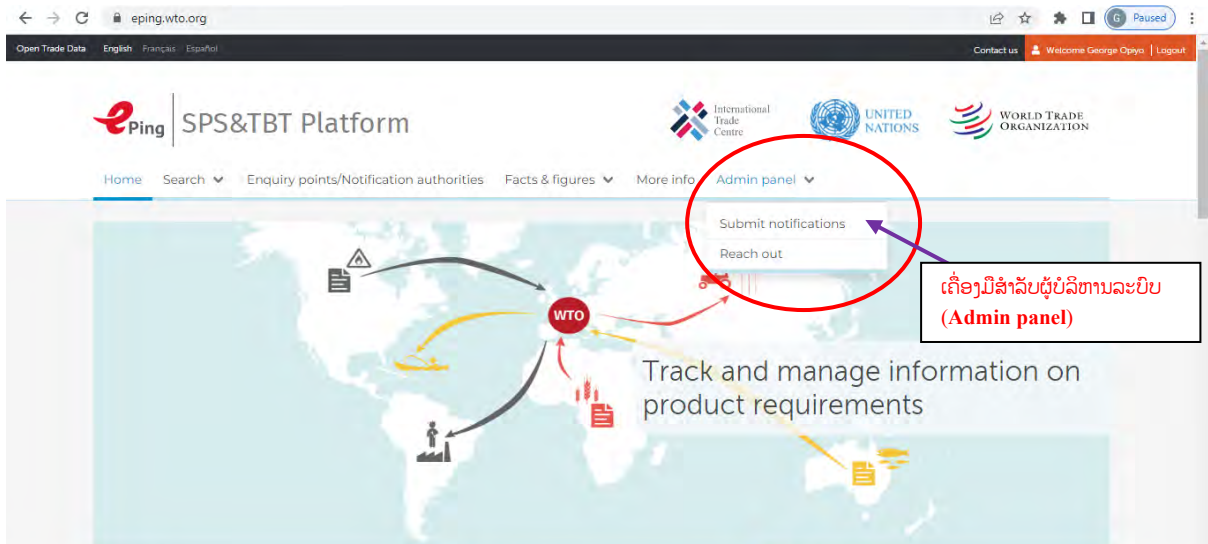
eping.wto.org

G Paused

Open Trade Data English Français Español

Contact us Welcome George Opiyo | Logout

ePing SPS&TBT Platform

International Trade Centre

UNITED NATIONS

WORLD TRADE ORGANIZATION

Home Search Enquiry points/Notification authorities Facts & figures More info Admin panel

Submit notifications

Reach out

ເຄື່ອງມືສຳລັບຜູ້ບໍລິຫານລະບົບ (Admin panel)

WTO

Track and manage information on product requirements